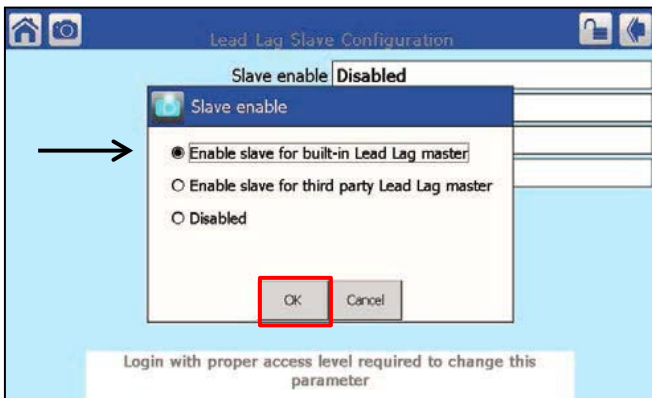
Lead Lag Slave Configuration

Slave enable Disabled

Slave enable

Enable slave for built-in Lead Lag master

Enable slave for third party Lead Lag master

Disabled

OK

Cancel

Login with proper access level required to change this parameter